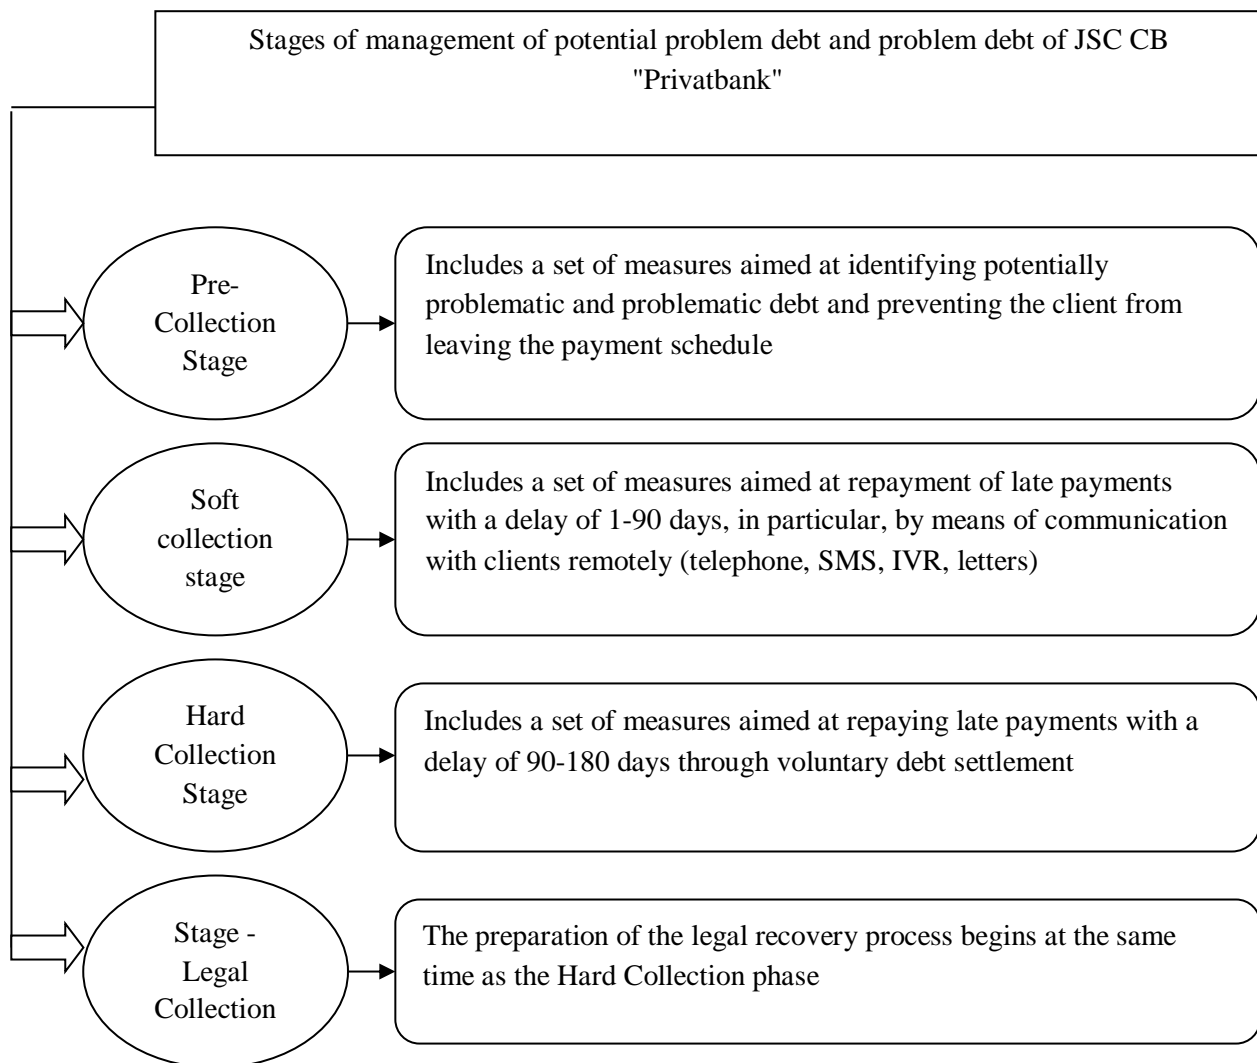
Stages of management of potential problem debt and problem debt of JSC CB "Privatbank"

Pre-Collection Stage

Includes a set of measures aimed at identifying potentially problematic and problematic debt and preventing the client from leaving the payment schedule

Soft collection stage

Includes a set of measures aimed at repayment of late payments with a delay of 1-90 days, in particular, by means of communication with clients remotely (telephone, SMS, IVR, letters)

Hard Collection Stage

Includes a set of measures aimed at repaying late payments with a delay of 90-180 days through voluntary debt settlement

Stage - Legal Collection

The preparation of the legal recovery process begins at the same time as the Hard Collection phase